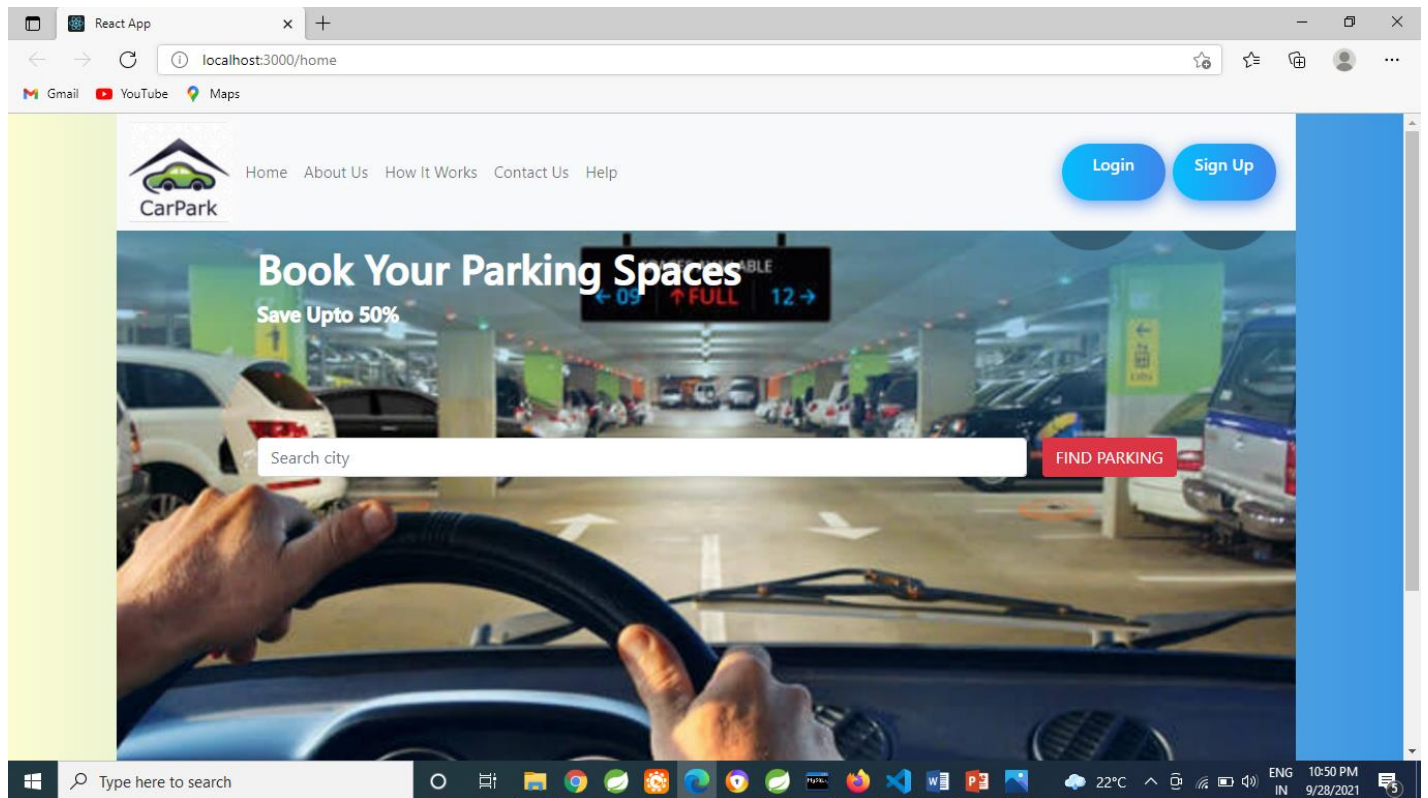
React App
localhost:3000/home
Gmail YouTube Maps

CarPark
Home About Us How It Works Contact Us Help
Login
Sign Up

Book Your Parking Spaces
Save Upto 50%
←09 ↑FULL 12→
Search city
FIND PARKING

Type here to search
22°C
ENG IN
10:50 PM 9/28/2021
5